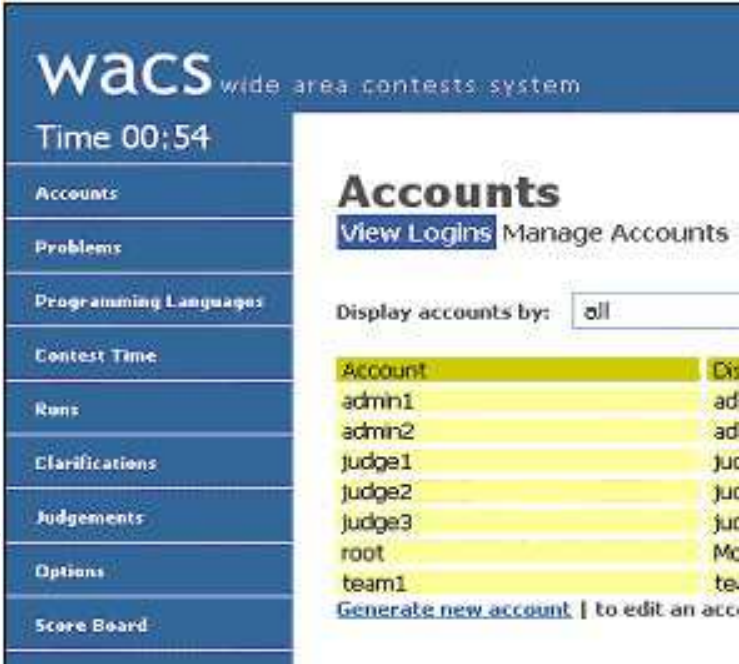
wacs wide area contests system

Time 00:54

Accounts

Problems

Programming Languages

Contest Time

Runs

Clarifications

Judgements

Options

Score Board

Accounts

View Logins Manage Accounts

Display accounts by: all

| Account | Dis |
|---|---|
| admin1 | ad |
| admin2 | ad |
| judge1 | ju |
| judge2 | ju |
| judge3 | ju |
| root | Mo |
| team1 | te |

Generate new account | to edit an acc